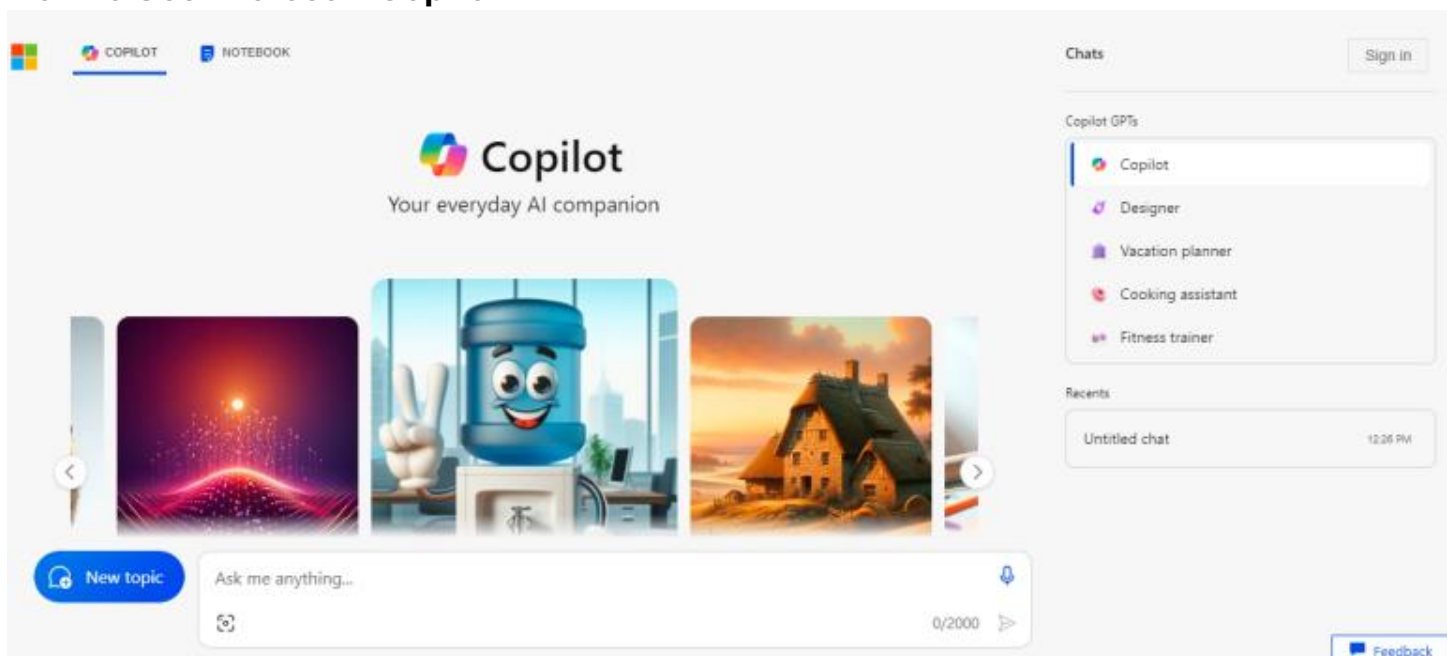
COPILOT NOTEBOOK

Copilot
Your everyday AI companion

New topic
Ask me anything...
0/2000

Chats
Sign in
Copilot GPTs
Copilot
Designer
Vacation planner
Cooking assistant
Fitness trainer
Recents
Untitled chat 12:26 PM

Feedback